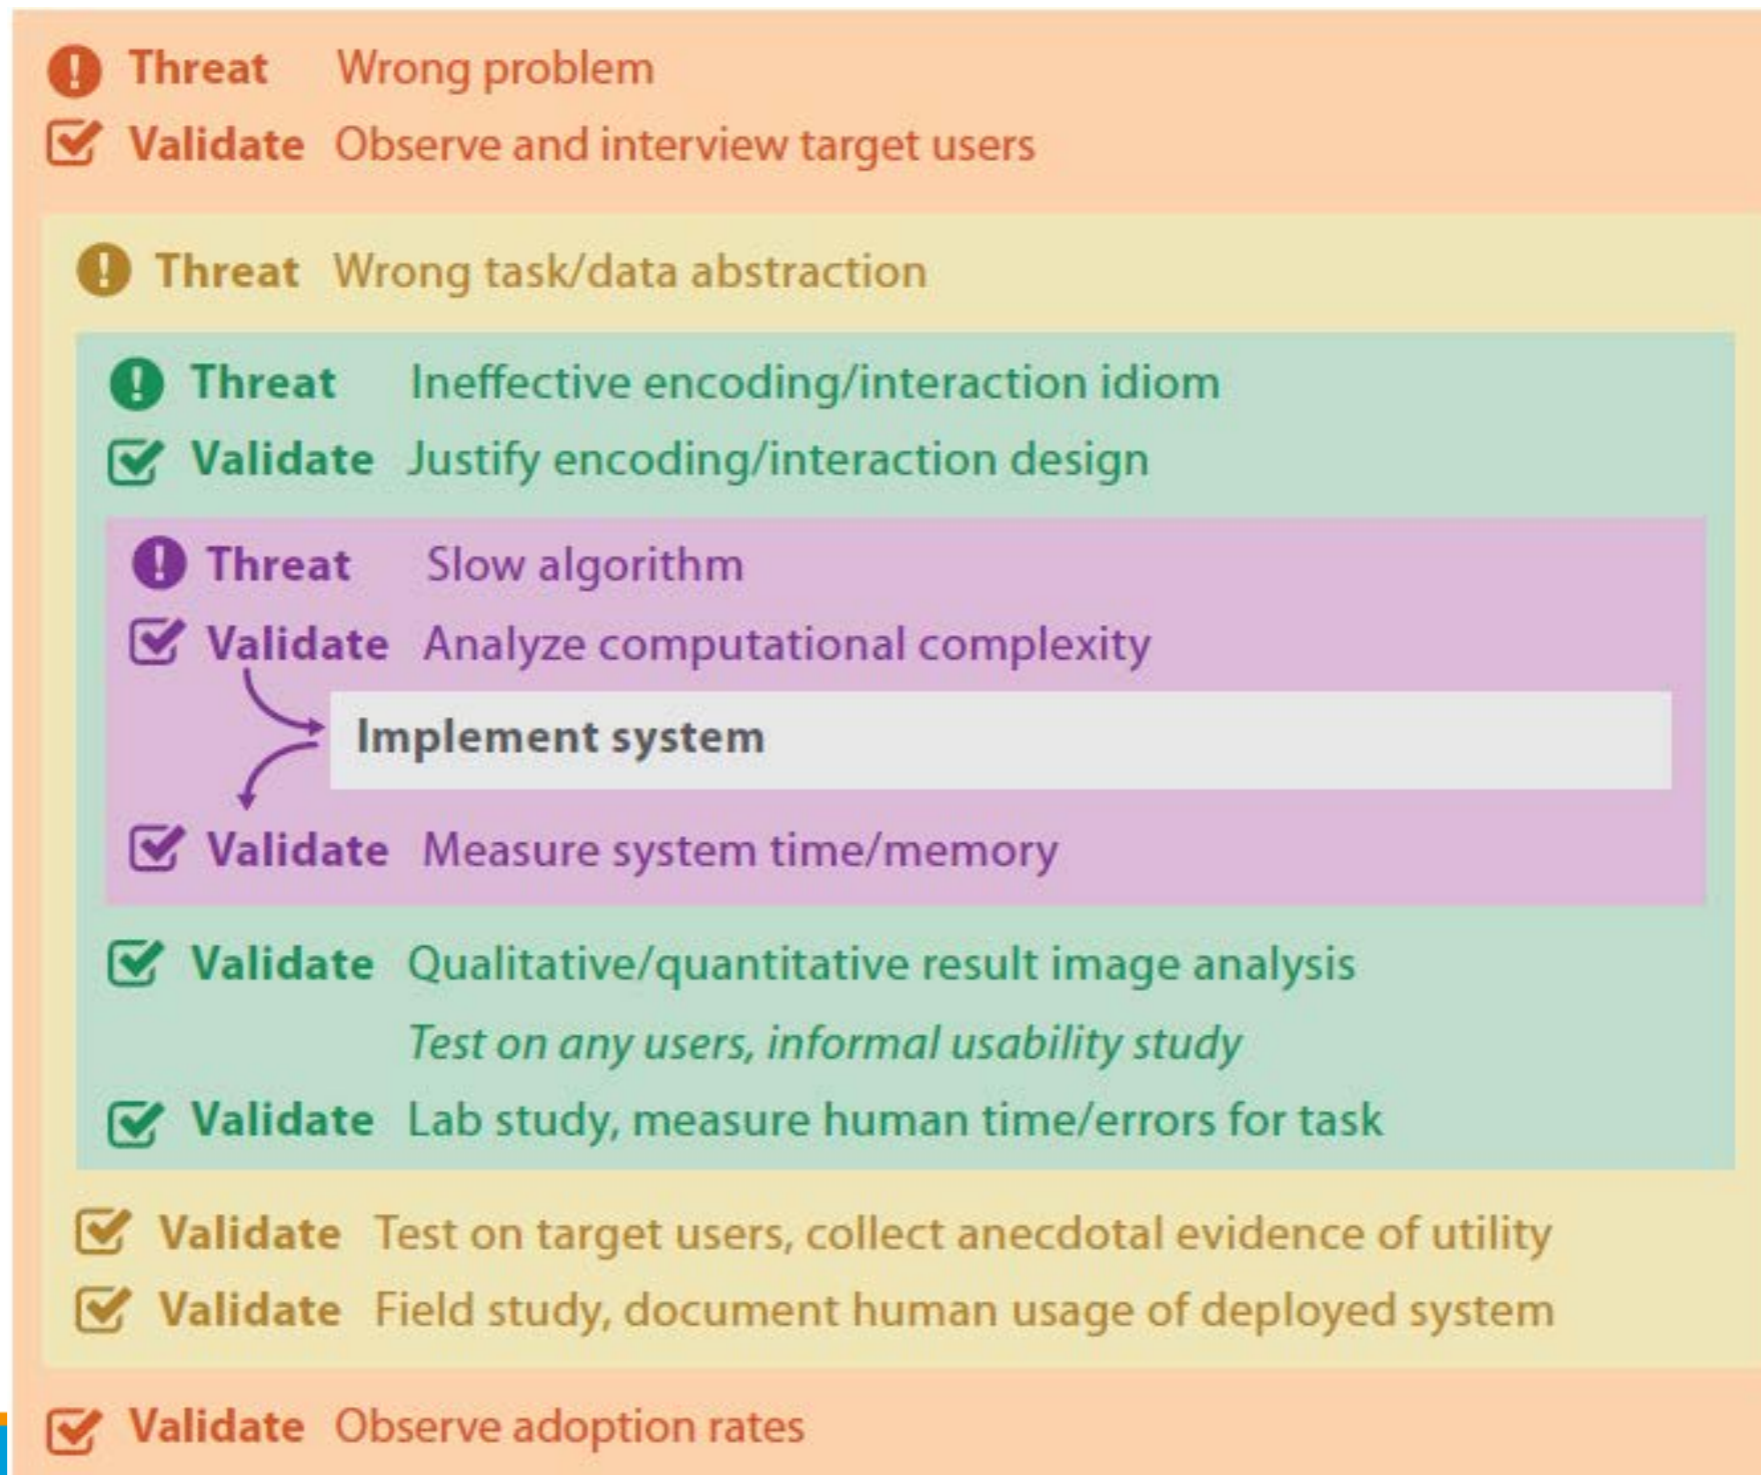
Threat Wrong problem
Validate Observe and interview target users

Threat Wrong task/data abstraction

Threat Ineffective encoding/interaction idiom
Validate Justify encoding/interaction design

Threat Slow algorithm
Validate Analyze computational complexity

Implement system

Validate Measure system time/memory

Validate Qualitative/quantitative result image analysis
*Test on any users, informal usability study*
Validate Lab study, measure human time/errors for task

Validate Test on target users, collect anecdotal evidence of utility
Validate Field study, document human usage of deployed system

Validate Observe adoption rates